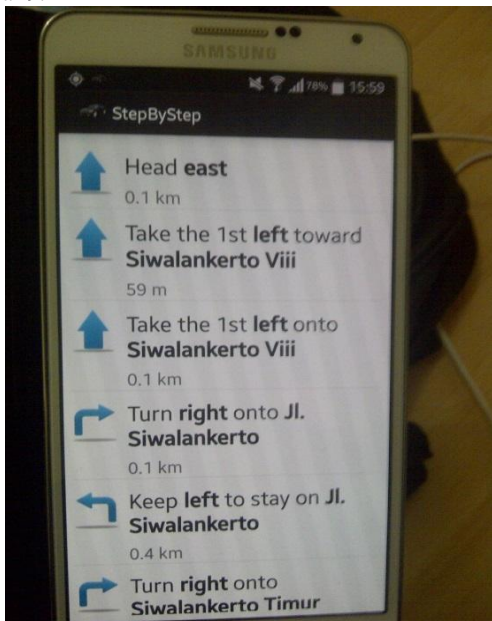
SAMSUNG

78% 15:59

StepByStep

Head **east**
0.1 km

Take the 1st **left** toward **Siwalankerto Viii**
59 m

Take the 1st **left** onto **Siwalankerto Viii**
0.1 km

Turn **right** onto **Jl. Siwalankerto**
0.1 km

Keep **left** to stay on **Jl. Siwalankerto**
0.4 km

Turn **right** onto **Siwalankerto Timur**